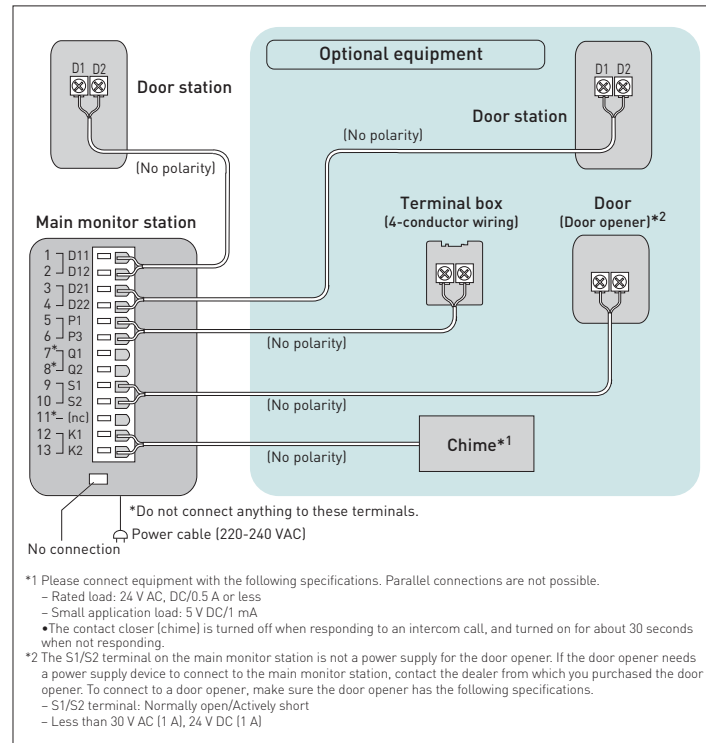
Optional equipment

D1 D2

Door station

D1 D2

Door station

(No polarity)

(No polarity)

Main monitor station

Terminal box
(4-conductor wiring)

Door
(Door opener)*2

1 D11
2 D12
3 D21
4 D22
5 P1
6 P3
7* Q1
8* Q2
9 S1
10 S2
11* (nc)
12 K1
13 K2

(No polarity)

(No polarity)

(No polarity)

Chime*1

*Do not connect anything to these terminals.

Power cable (220-240 VAC)

No connection

*1 Please connect equipment with the following specifications. Parallel connections are not possible.
– Rated load: 24 V AC, DC/0.5 A or less
– Small application load: 5 V DC/1 mA
•The contact closer (chime) is turned off when responding to an intercom call, and turned on for about 30 seconds when not responding.
*2 The S1/S2 terminal on the main monitor station is not a power supply for the door opener. If the door opener needs a power supply device to connect to the main monitor station, contact the dealer from which you purchased the door opener. To connect to a door opener, make sure the door opener has the following specifications.
– S1/S2 terminal: Normally open/Actively short
– Less than 30 V AC (1 A), 24 V DC (1 A)